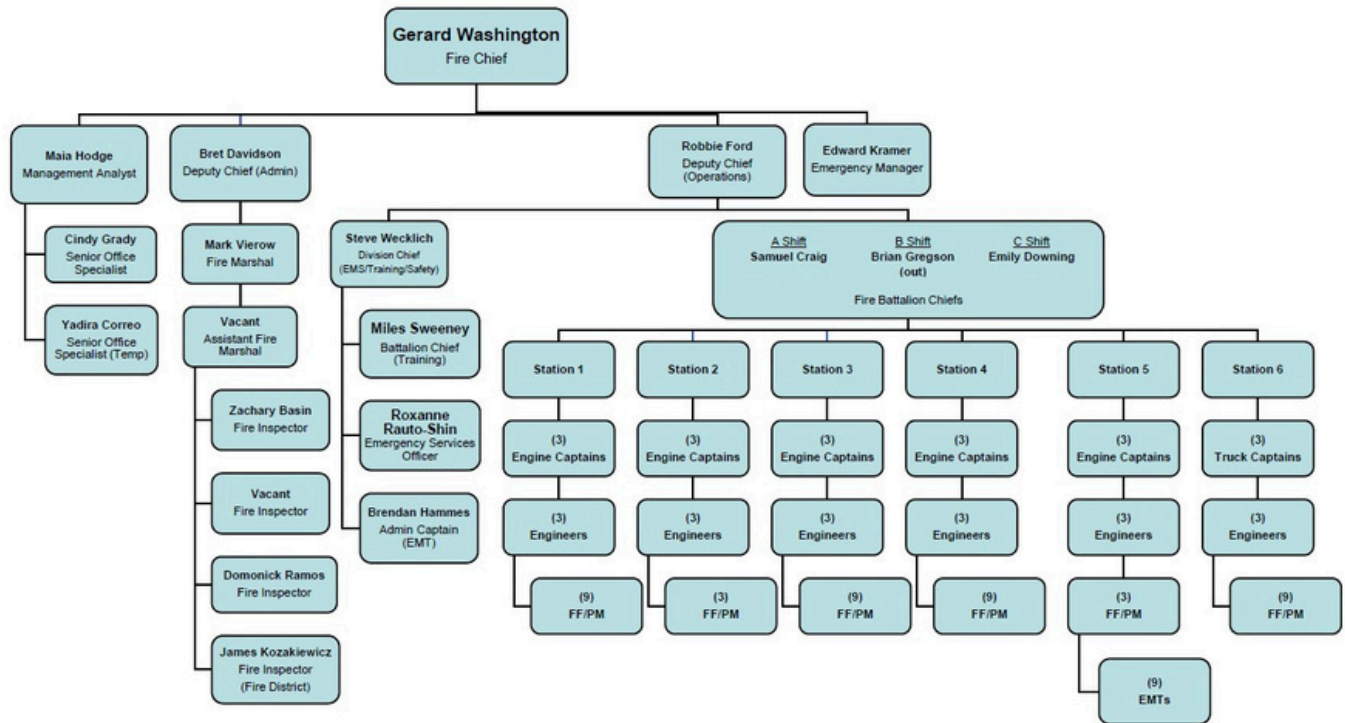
Gerard Washington
Fire Chief

Maia Hodge
Management Analyst

Cindy Grady
Senior Office Specialist

Yadira Correo
Senior Office Specialist (Temp)

Bret Davidson
Deputy Chief (Admin)

Mark Vierow
Fire Marshal

Vacant
Assistant Fire Marshal

Zachary Basin
Fire Inspector

Vacant
Fire Inspector

Domonick Ramos
Fire Inspector

James Kozakiewicz
Fire Inspector
(Fire District)

Robbie Ford
Deputy Chief
(Operations)

Edward Kramer
Emergency Manager

Steve Wecklich
Division Chief
(EMS/Training/Safety)

Miles Sweeney
Battalion Chief
(Training)

Roxanne Rauto-Shin
Emergency Services Officer

Brendan Hammes
Admin Captain
(EMT)

A Shift
Samuel Craig

B Shift
Brian Gregson
(out)

C Shift
Emily Downing

Fire Battalion Chiefs

Station 1
(3)
Engine Captains
(3)
Engineers
(9)
FF/PM

Station 2
(3)
Engine Captains
(3)
Engineers
(3)
FF/PM

Station 3
(3)
Engine Captains
(3)
Engineers
(9)
FF/PM

Station 4
(3)
Engine Captains
(3)
Engineers
(9)
FF/PM

Station 5
(3)
Engine Captains
(3)
Engineers
(3)
FF/PM
(9)
EMTs

Station 6
(3)
Truck Captains
(3)
Engineers
(9)
FF/PM